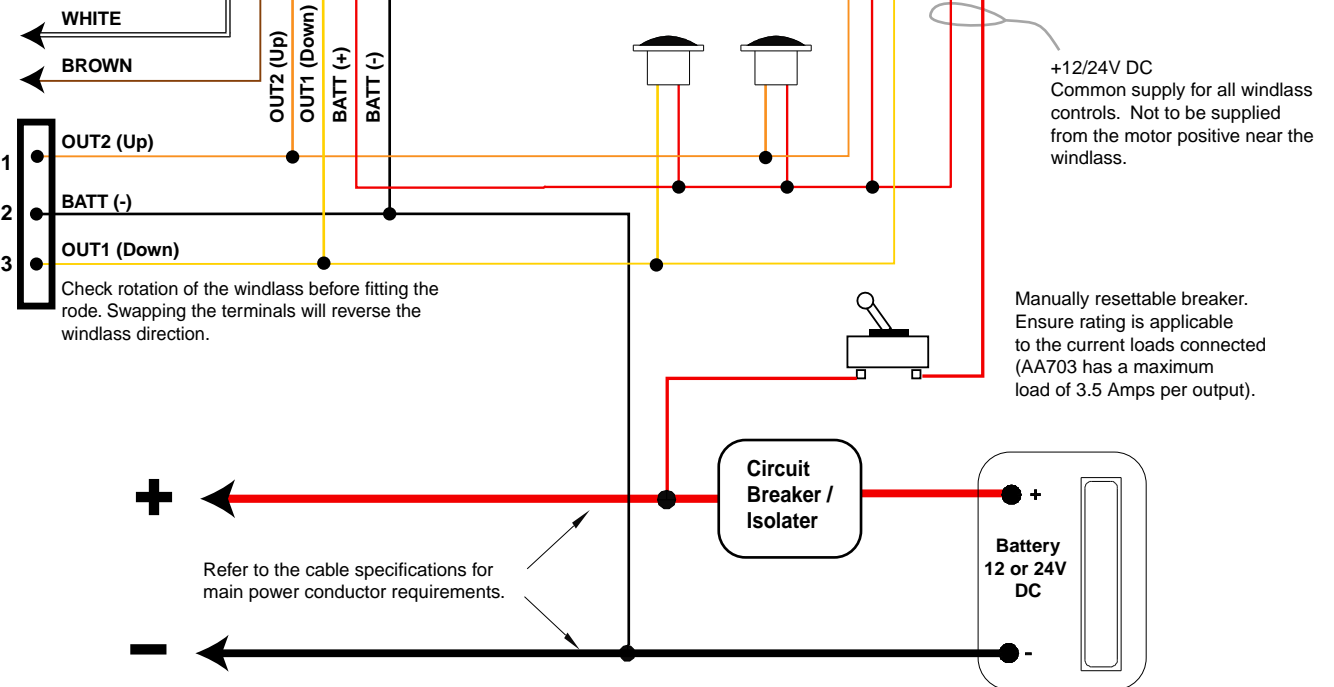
WHITE

BROWN

OUT2 (Up)
OUT1 (Down)
BATT (+)
BATT (-)

+12/24V DC
Common supply for all windlass controls. Not to be supplied from the motor positive near the windlass.

1
OUT2 (Up)

2
BATT (-)

3
OUT1 (Down)

Check rotation of the windlass before fitting the rode. Swapping the terminals will reverse the windlass direction.

Manually resettable breaker. Ensure rating is applicable to the current loads connected (AA703 has a maximum load of 3.5 Amps per output).

+

Circuit Breaker / Isolater

+

Battery 12 or 24V DC

Refer to the cable specifications for main power conductor requirements.

-

-